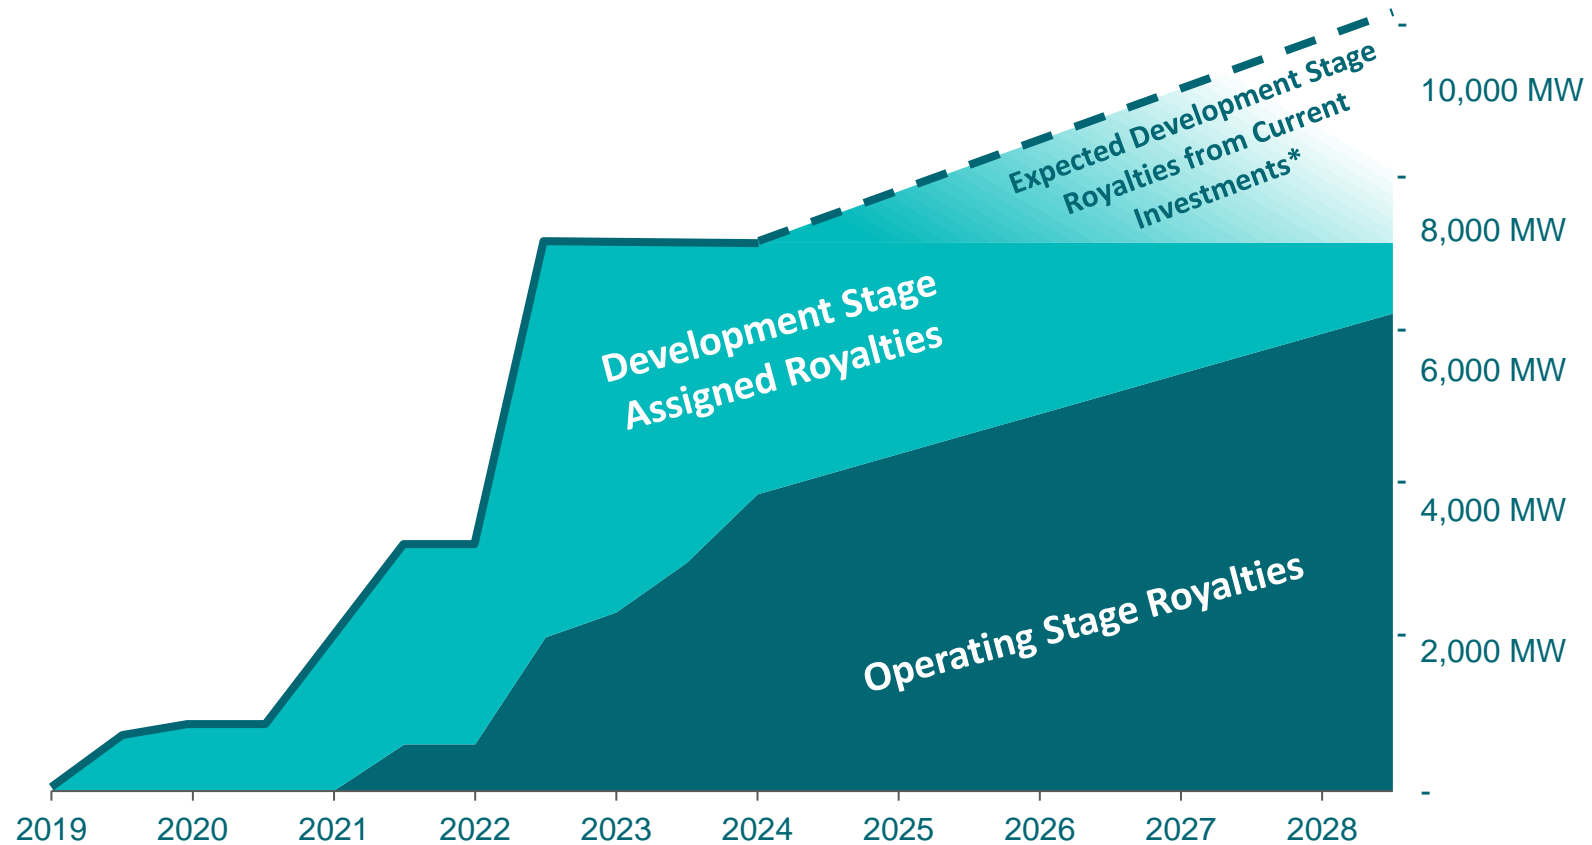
Expected Development Stage Royalties from Current Investments*

Development Stage Assigned Royalties

Operating Stage Royalties

10,000 MW
8,000 MW
6,000 MW
4,000 MW
2,000 MW
-

2019
2020
2021
2022
2023
2024
2025
2026
2027
2028